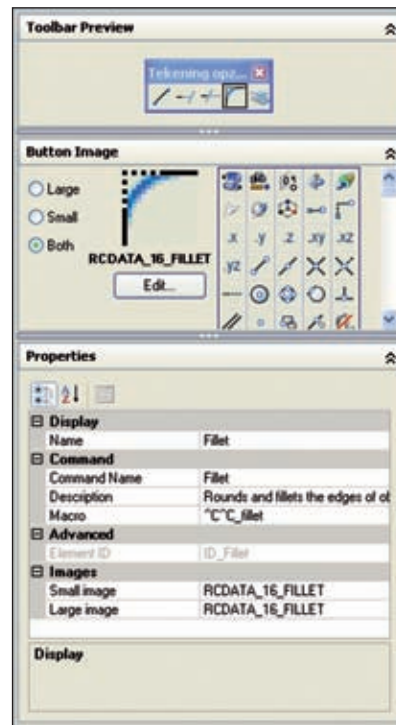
Toolbar Preview

Tekening opz...

Button Image

Large
Small
Both

RCDATA_16_FILLET

Edit...

x y z xy xz
yz

Properties

| Display | |
|---|---|
| Name | Fillet |
| **Command** | |
| Command Name | Fillet |
| Description | Rounds and fillets the edges of ob |
| Macro | ^C^C_fillet |
| **Advanced** | |
| Element ID | ID_Fillet |
| **Images** | |
| Small image | RCDATA_16_FILLET |
| Large image | RCDATA_16_FILLET |

Display